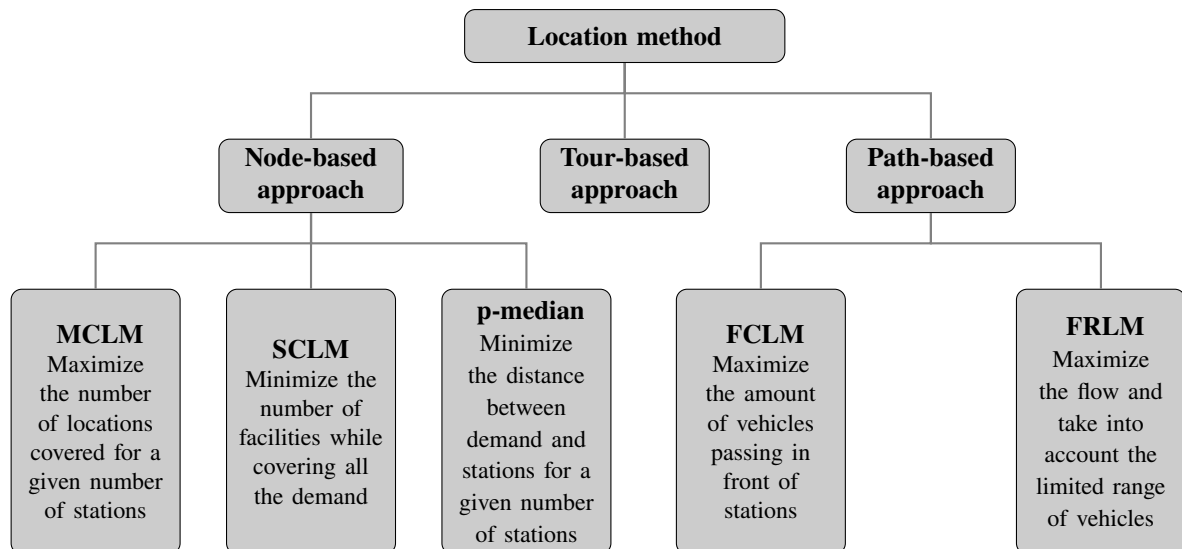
Location method

Node-based approach

Tour-based approach

Path-based approach

MCLM
Maximize the number of locations covered for a given number of stations

SCLM
Minimize the number of facilities while covering all the demand

p-median
Minimize the distance between demand and stations for a given number of stations

FCLM
Maximize the amount of vehicles passing in front of stations

FRLM
Maximize the flow and take into account the limited range of vehicles